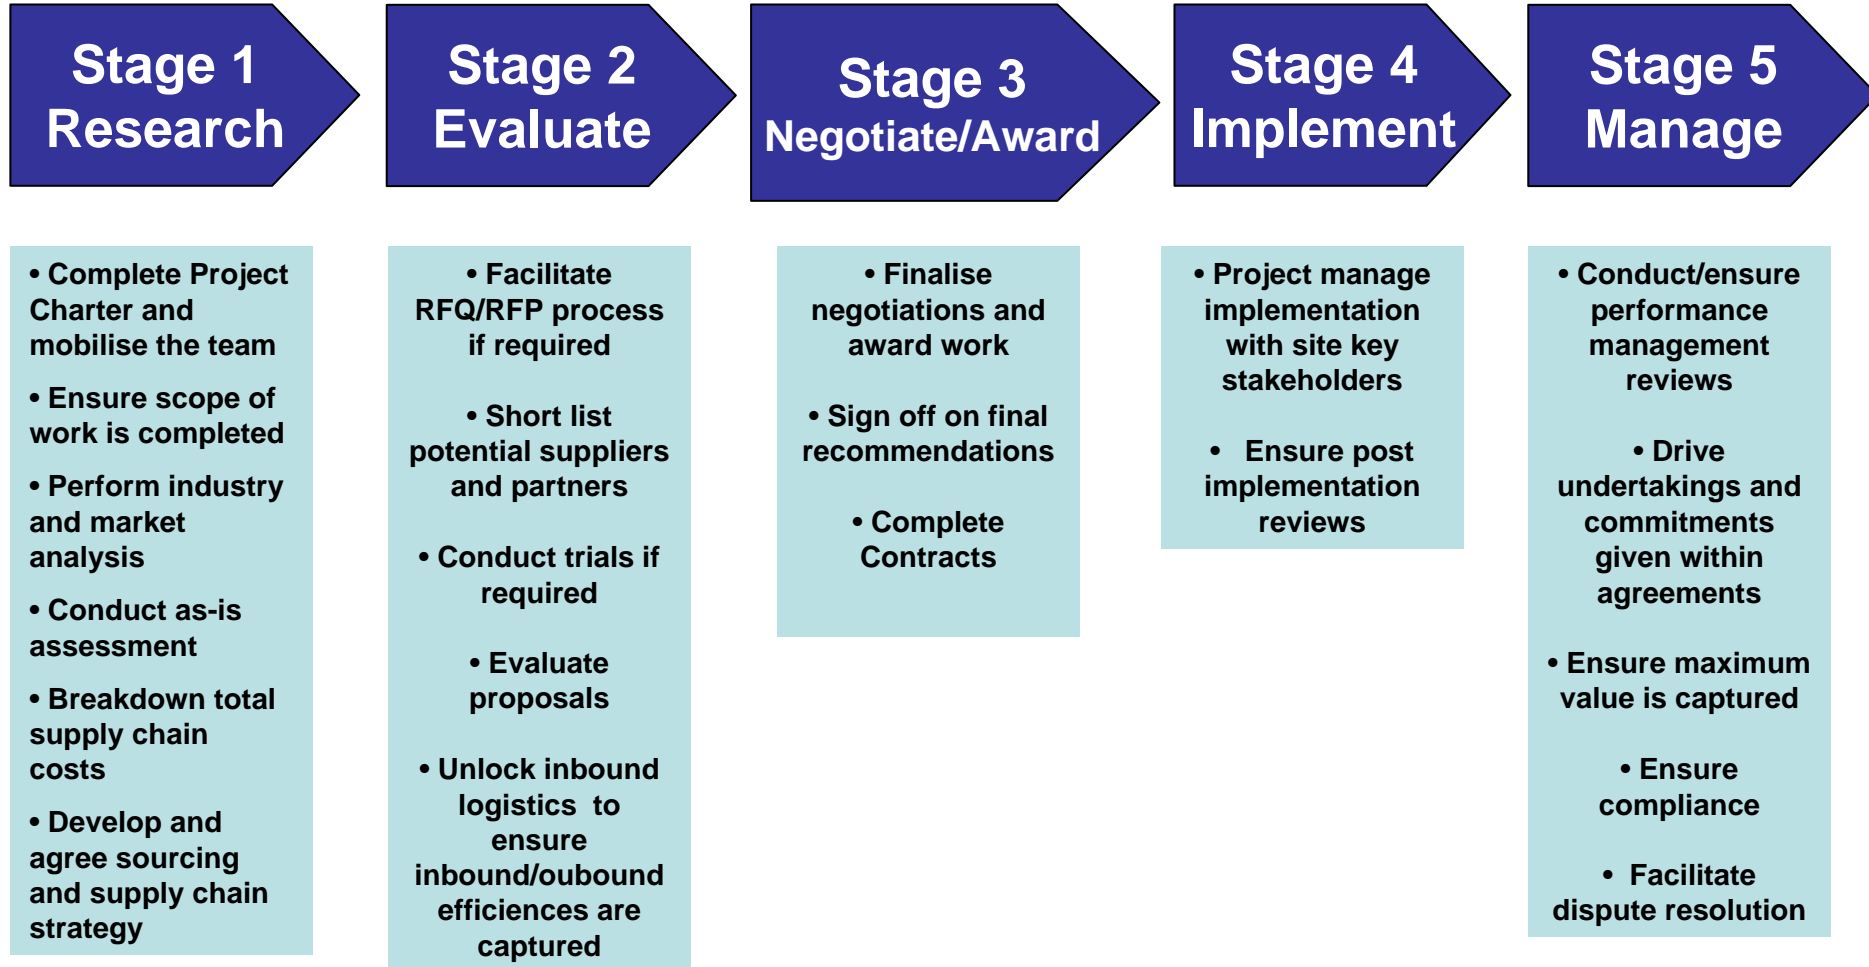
Stage 1
Research

Stage 2
Evaluate

Stage 3
Negotiate/Award

Stage 4
Implement

Stage 5
Manage

• Complete Project Charter and mobilise the team

• Ensure scope of work is completed

• Perform industry and market analysis

• Conduct as-is assessment

• Breakdown total supply chain costs

• Develop and agree sourcing and supply chain strategy

• Facilitate RFQ/RFP process if required

• Short list potential suppliers and partners

• Conduct trials if required

• Evaluate proposals

• Unlock inbound logistics to ensure inbound/oubound efficiences are captured

• Finalise negotiations and award work

• Sign off on final recommendations

• Complete Contracts

• Project manage implementation with site key stakeholders

• Ensure post implementation reviews

• Conduct/ensure performance management reviews

• Drive undertakings and commitments given within agreements

• Ensure maximum value is captured

• Ensure compliance

• Facilitate dispute resolution